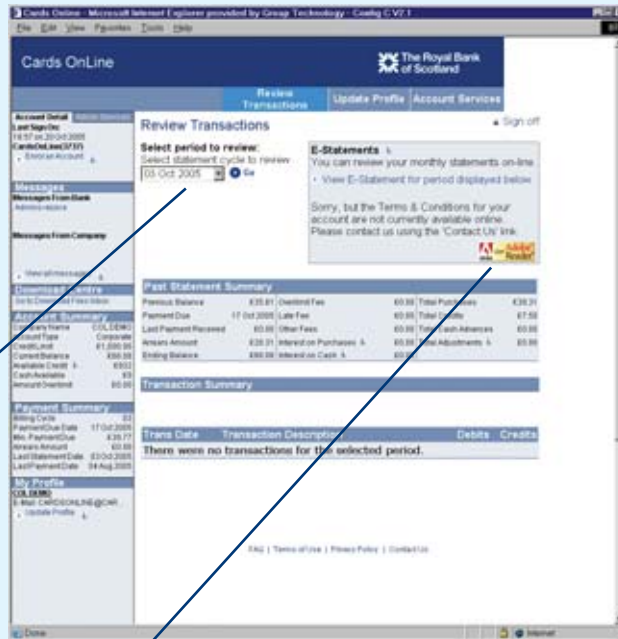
Cards Online - Microsoft Internet Explorer provided by Group Technology - Config C V7.1

File Edit View Favorites Tools Help

Cards OnLine

The Royal Bank of Scotland

Review Transactions | Update Profile | Account Services

Account Detail

Last Sign On:
18:57 on 20 Oct 2005
CardsOnLine(3737)
Enrol an Account

Messages

Messages From Bank
Admin notice

Messages From Company

View all messages

Download Centre

Go to Download Files Inbox

Account Summary

| Company Name | COLDEMO |
|---|---|
| Account Type | Corporate |
| Credit Limit | £1,000.00 |
| Current Balance | £55.99 |
| Available Credit | £932 |
| Cash Available | £0 |
| Amount Overlimit | £0.00 |

Payment Summary

| Billing Cycle | 03 |
|---|---|
| Payment Due Date | 17 Oct 2005 |
| Min. Payment Due | £35.77 |
| Arrears Amount | £0.00 |
| Last Statement Date | 03 Oct 2005 |
| Last Payment Date | 04 Aug 2005 |

My Profile

COLDEMO
E-Mail: CARDSONLINE@CAR
Update Profile

Review Transactions

Sign off

Select period to review:
Select statement cycle to review
05 Oct 2005
Go

E-Statements
You can review your monthly statements on-line.
View E-Statement for period displayed below

Sorry, but the Terms & Conditions for your account are not currently available online. Please contact us using the 'Contact Us' link.

Adobe Reader

Past Statement Summary

| Previous Balance | £35.61 | Overlimit Fee | £0.00 | Total Purchases | £38.31 |
|---|---|---|---|---|---|
| Payment Due | 17 Oct 2005 | Late Fee | £0.00 | Total Credits | £7.50 |
| Last Payment Received | £0.00 | Other Fees | £0.00 | Total Cash Advances | £0.00 |
| Arrears Amount | £38.31 | Interest on Purchases | £0.00 | Total Adjustments | £0.00 |
| Ending Balance | £66.99 | Interest on Cash | £0.00 | | |

Transaction Summary

| Trans Date | Transaction Description | Debits | Credits |
|---|---|---|---|
| There were no transactions for the selected period. | | | |

FAQ | Terms of Use | Privacy Policy | Contact Us

Done

Internet